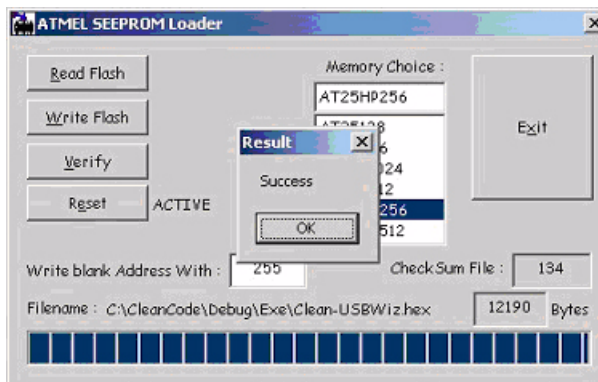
ATMEL SEEPROM Loader

Read Flash

Write Flash

Verify

Reset ACTIVE

Memory Choice :

AT25HP256

AT25128
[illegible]6
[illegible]024
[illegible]12
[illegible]256
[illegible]512

Exit

Result

Success

OK

Write blank Address With : 255

Check Sum File : 134

Filename : C:\CleanCode\Debug\Exe\Clean-USBWiz.hex 12190 Bytes